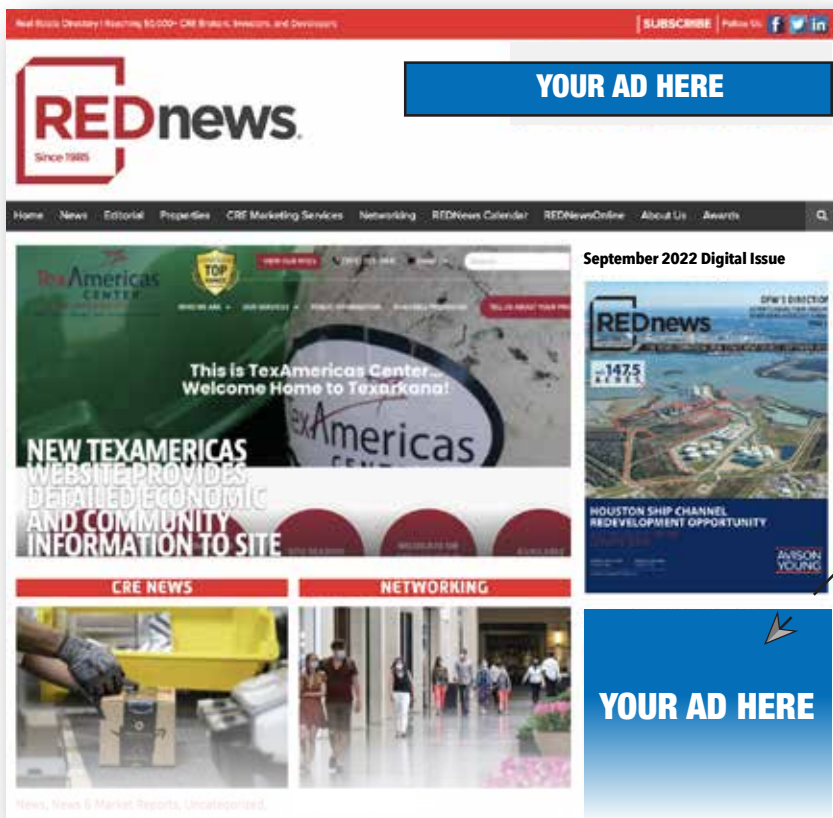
Real Estate Directory | Reaching 50,000+ CRE Brokers, Investors, and Developers

SUBSCRIBE | Follow Us

YOUR AD HERE

REDnews

Since 1985

Home News Editorial Properties CRE Marketing Services Networking REDNews Calendar REDNewsOnline About Us Awards

September 2022 Digital Issue

TexAmericas CENTER

TOP

VIEW OUR SITES

WHO WE ARE OUR SERVICES PUBLIC INFORMATION AVAILABLE PROPERTIES TELL US ABOUT YOUR PROJECT

This is TexAmericas Center... Welcome Home to Texarkana!

TexAmericas

NEW TEXAMERICAS WEBSITE PROVIDES DETAILED ECONOMIC AND COMMUNITY INFORMATION TO SITE

SITE SEARCH AVAILABLE

REDnews

DFW'S DIRECTORY

147.5

HOUSTON SHIP CHANNEL REDEVELOPMENT OPPORTUNITY

AVISON YOUNG

CRE NEWS

NETWORKING

YOUR AD HERE

News, News & Market Reports, Uncategorized,